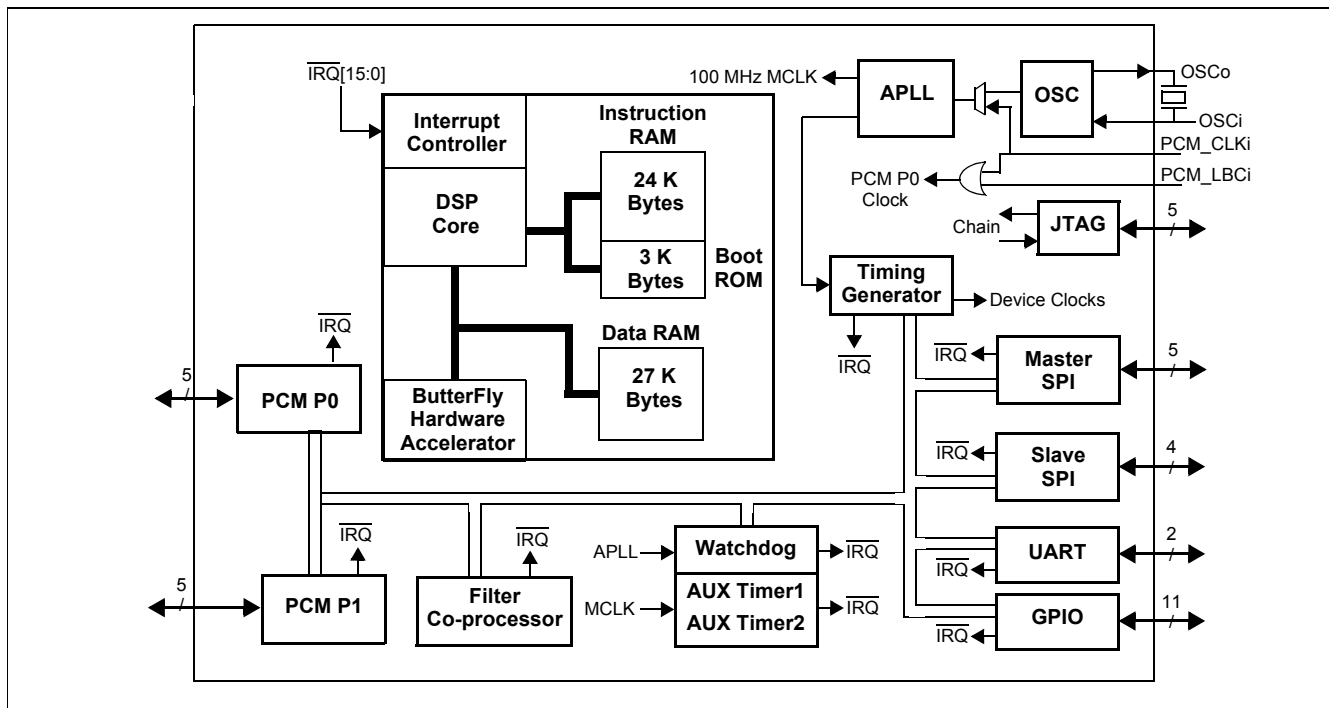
$\overline{IRQ}$[15:0]

100 MHz MCLK

APLL

OSC

OSCo

OSCi

PCM_CLKi

PCM_LBCi

PCM P0 Clock

Chain

JTAG

5

Interrupt Controller

Instruction RAM

DSP Core

24 K Bytes

3 K Bytes

Boot ROM

Timing Generator

Device Clocks

$\overline{IRQ}$

$\overline{IRQ}$

Data RAM

$\overline{IRQ}$

Master SPI

5

5

PCM P0

27 K Bytes

ButterFly Hardware Accelerator

$\overline{IRQ}$

Slave SPI

4

$\overline{IRQ}$

$\overline{IRQ}$

APLL

Watchdog

$\overline{IRQ}$

UART

2

$\overline{IRQ}$

5

PCM P1

Filter Co-processor

MCLK

AUX Timer1

AUX Timer2

$\overline{IRQ}$

GPIO

11

$\overline{IRQ}$